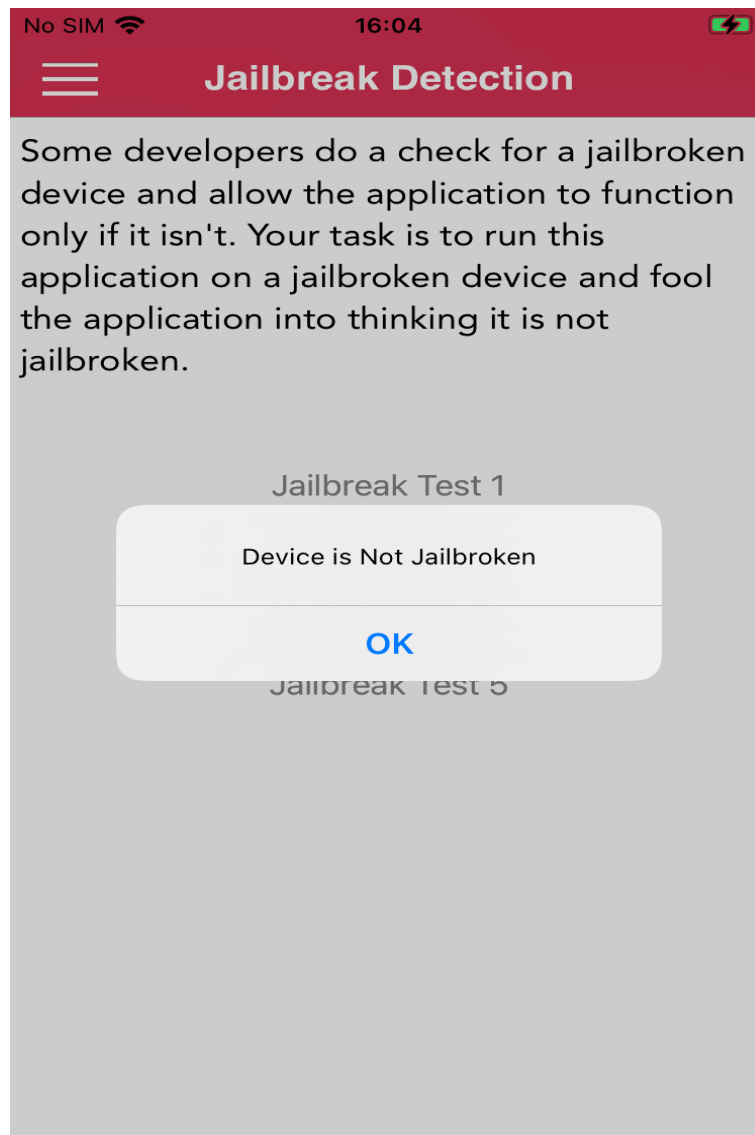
No SIM 16:04

Jailbreak Detection

Some developers do a check for a jailbroken device and allow the application to function only if it isn't. Your task is to run this application on a jailbroken device and fool the application into thinking it is not jailbroken.

Jailbreak Test 1

Device is Not Jailbroken

OK

Jailbreak Test 5